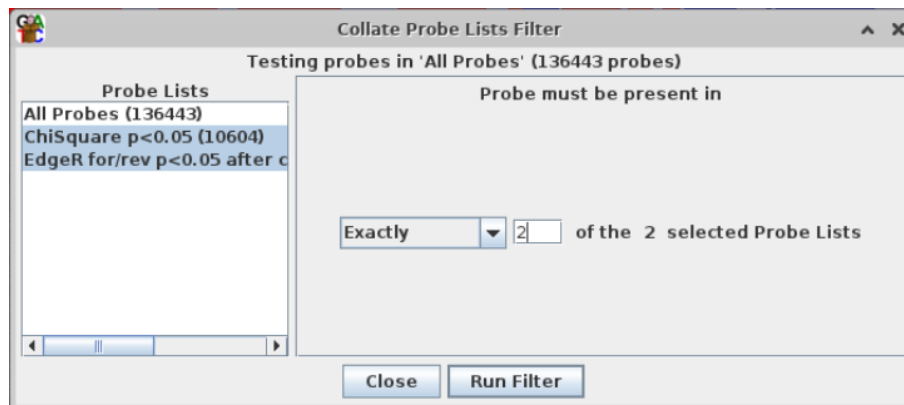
Collate Probe Lists Filter

Testing probes in 'All Probes' (136443 probes)

Probe Lists

All Probes (136443)
ChiSquare p<0.05 (10604)
EdgeR for/rev p<0.05 after c

Probe must be present in

Exactly 2 of the 2 selected Probe Lists

Close Run Filter